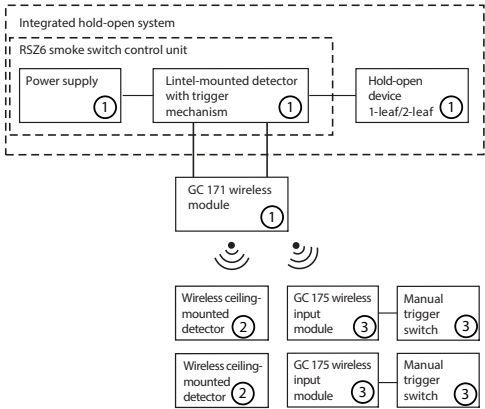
Integrated hold-open system

RSZ6 smoke switch control unit

Power supply ①

Lintel-mounted detector with trigger mechanism ①

Hold-open device 1-leaf/2-leaf ①

GC 171 wireless module ①

Wireless ceiling-mounted detector ②

GC 175 wireless input module ③

Manual trigger switch ③

Wireless ceiling-mounted detector ②

GC 175 wireless input module ③

Manual trigger switch ③